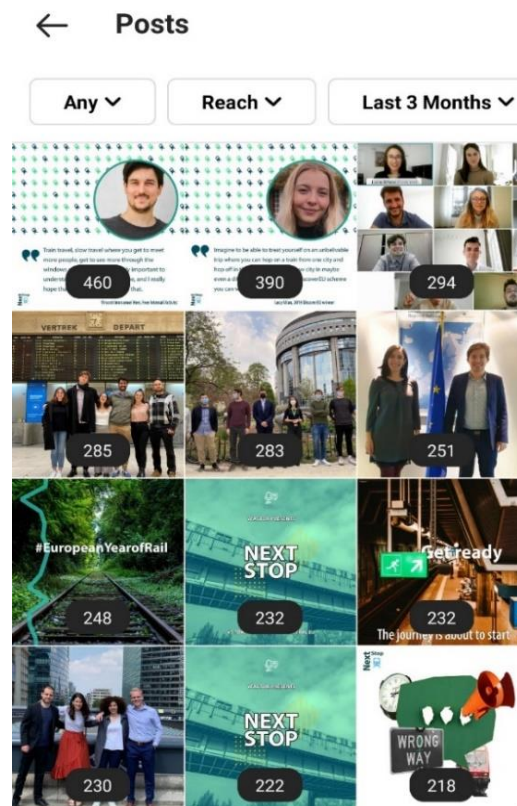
Posts

Any

Reach

Last 3 Months

"Train travel, slow travel where you get to meet more people, get to see more through the windows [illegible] important to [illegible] and I really hope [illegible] that.

460

Imagine to be able to treat yourself on an unbelievable trip where you can hop on a train from one city and hop off in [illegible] city in maybe even a d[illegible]scoverEU scheme you can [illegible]

390

294

VERTREK DEPART

285

283

251

#EuropeanYearofRail

248

NEXT STOP

232

Get ready

The journey is about to start

232

230

NEXT STOP

222

WRONG WAY

218